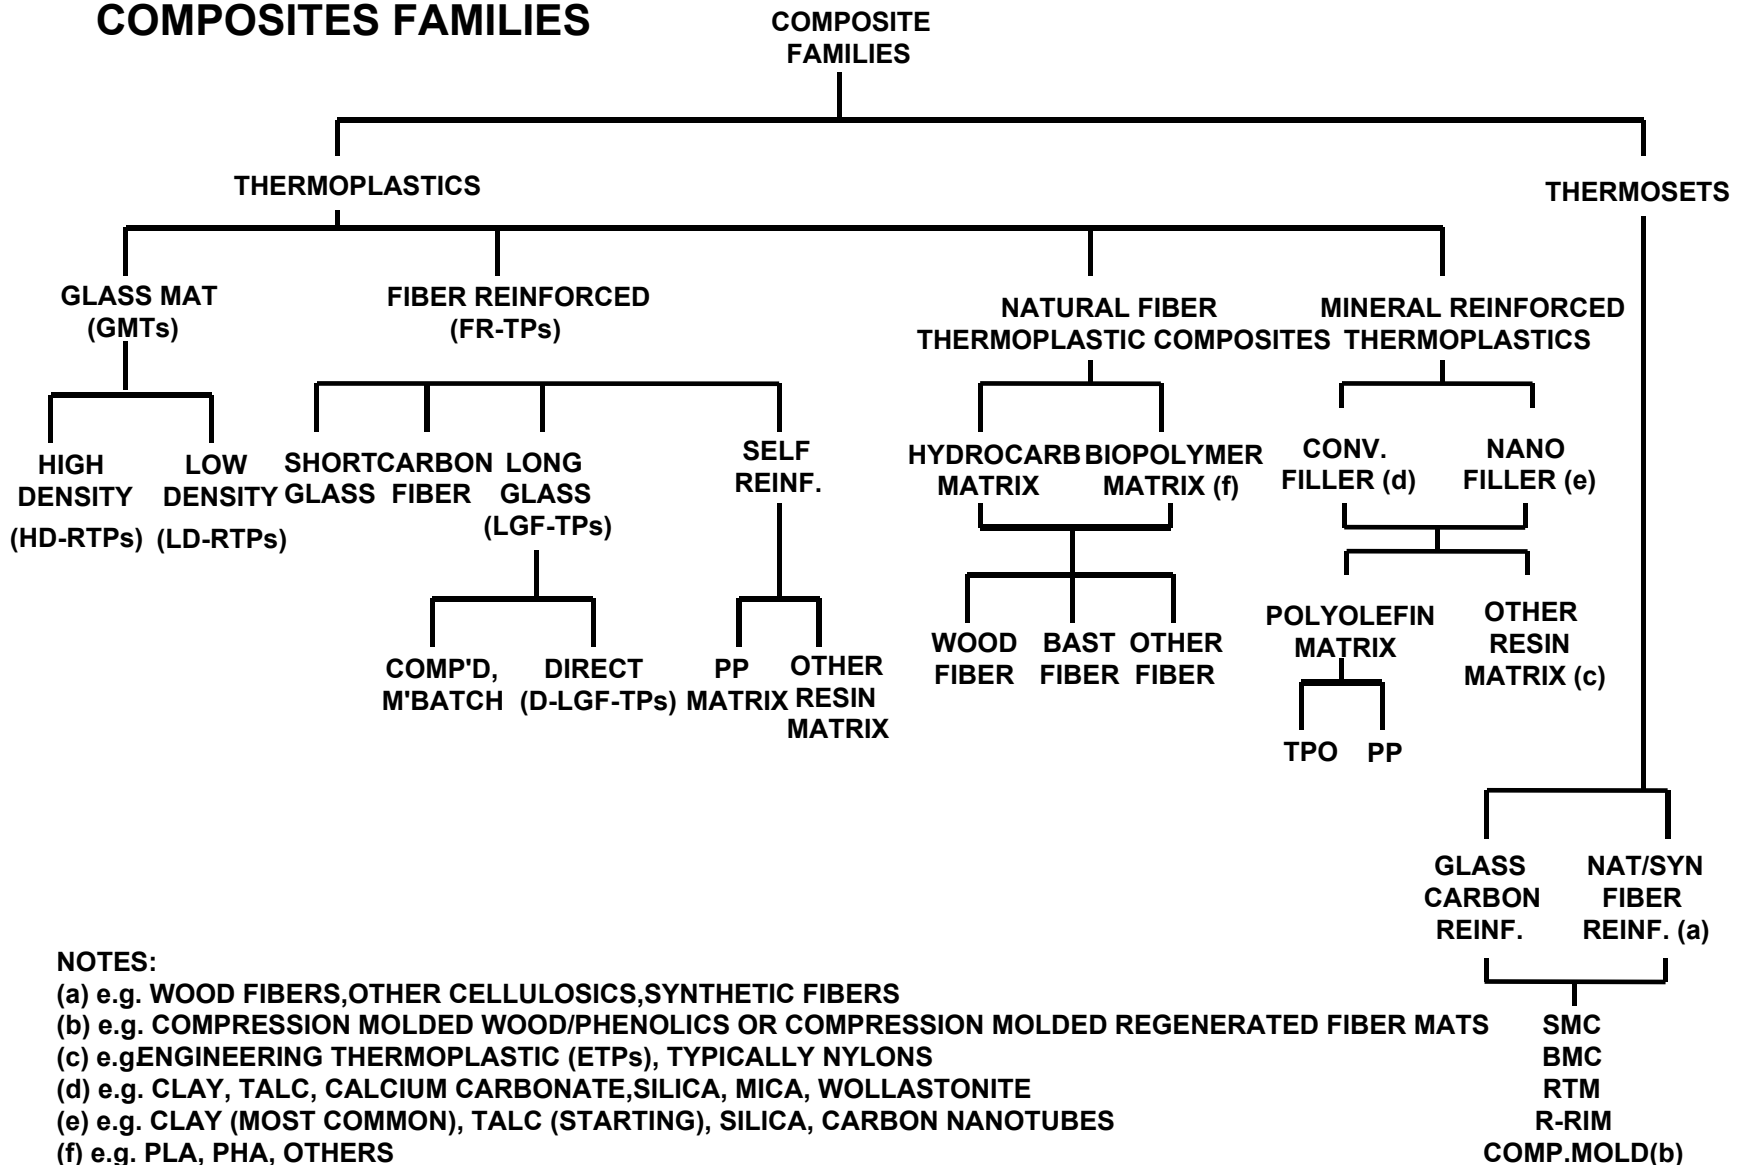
COMPOSITES FAMILIES

COMPOSITE FAMILIES

THERMOPLASTICS

THERMOSETS

GLASS MAT (GMTs)

FIBER REINFORCED (FR-TPs)

NATURAL FIBER THERMOPLASTIC COMPOSITES

MINERAL REINFORCED THERMOPLASTICS

HIGH DENSITY (HD-RTPs)

LOW DENSITY (LD-RTPs)

SHORT GLASS

CARBON FIBER

LONG GLASS (LGF-TPs)

SELF REINF.

COMP'D, M'BATCH

DIRECT (D-LGF-TPs)

PP MATRIX

OTHER RESIN MATRIX

HYDROCARB MATRIX

BIOPOLYMER MATRIX (f)

WOOD FIBER

BAST FIBER

OTHER FIBER

CONV. FILLER (d)

NANO FILLER (e)

POLYOLEFIN MATRIX

OTHER RESIN MATRIX (c)

TPO

PP

GLASS CARBON REINF.

NAT/SYN FIBER REINF. (a)

SMC
BMC
RTM
R-RIM
COMP.MOLD(b)

NOTES:
(a) e.g. WOOD FIBERS,OTHER CELLULOSICS,SYNTHETIC FIBERS
(b) e.g. COMPRESSION MOLDED WOOD/PHENOLICS OR COMPRESSION MOLDED REGENERATED FIBER MATS
(c) e.gENGINEERING THERMOPLASTIC (ETPs), TYPICALLY NYLONS
(d) e.g. CLAY, TALC, CALCIUM CARBONATE,SILICA, MICA, WOLLASTONITE
(e) e.g. CLAY (MOST COMMON), TALC (STARTING), SILICA, CARBON NANOTUBES
(f) e.g. PLA, PHA, OTHERS